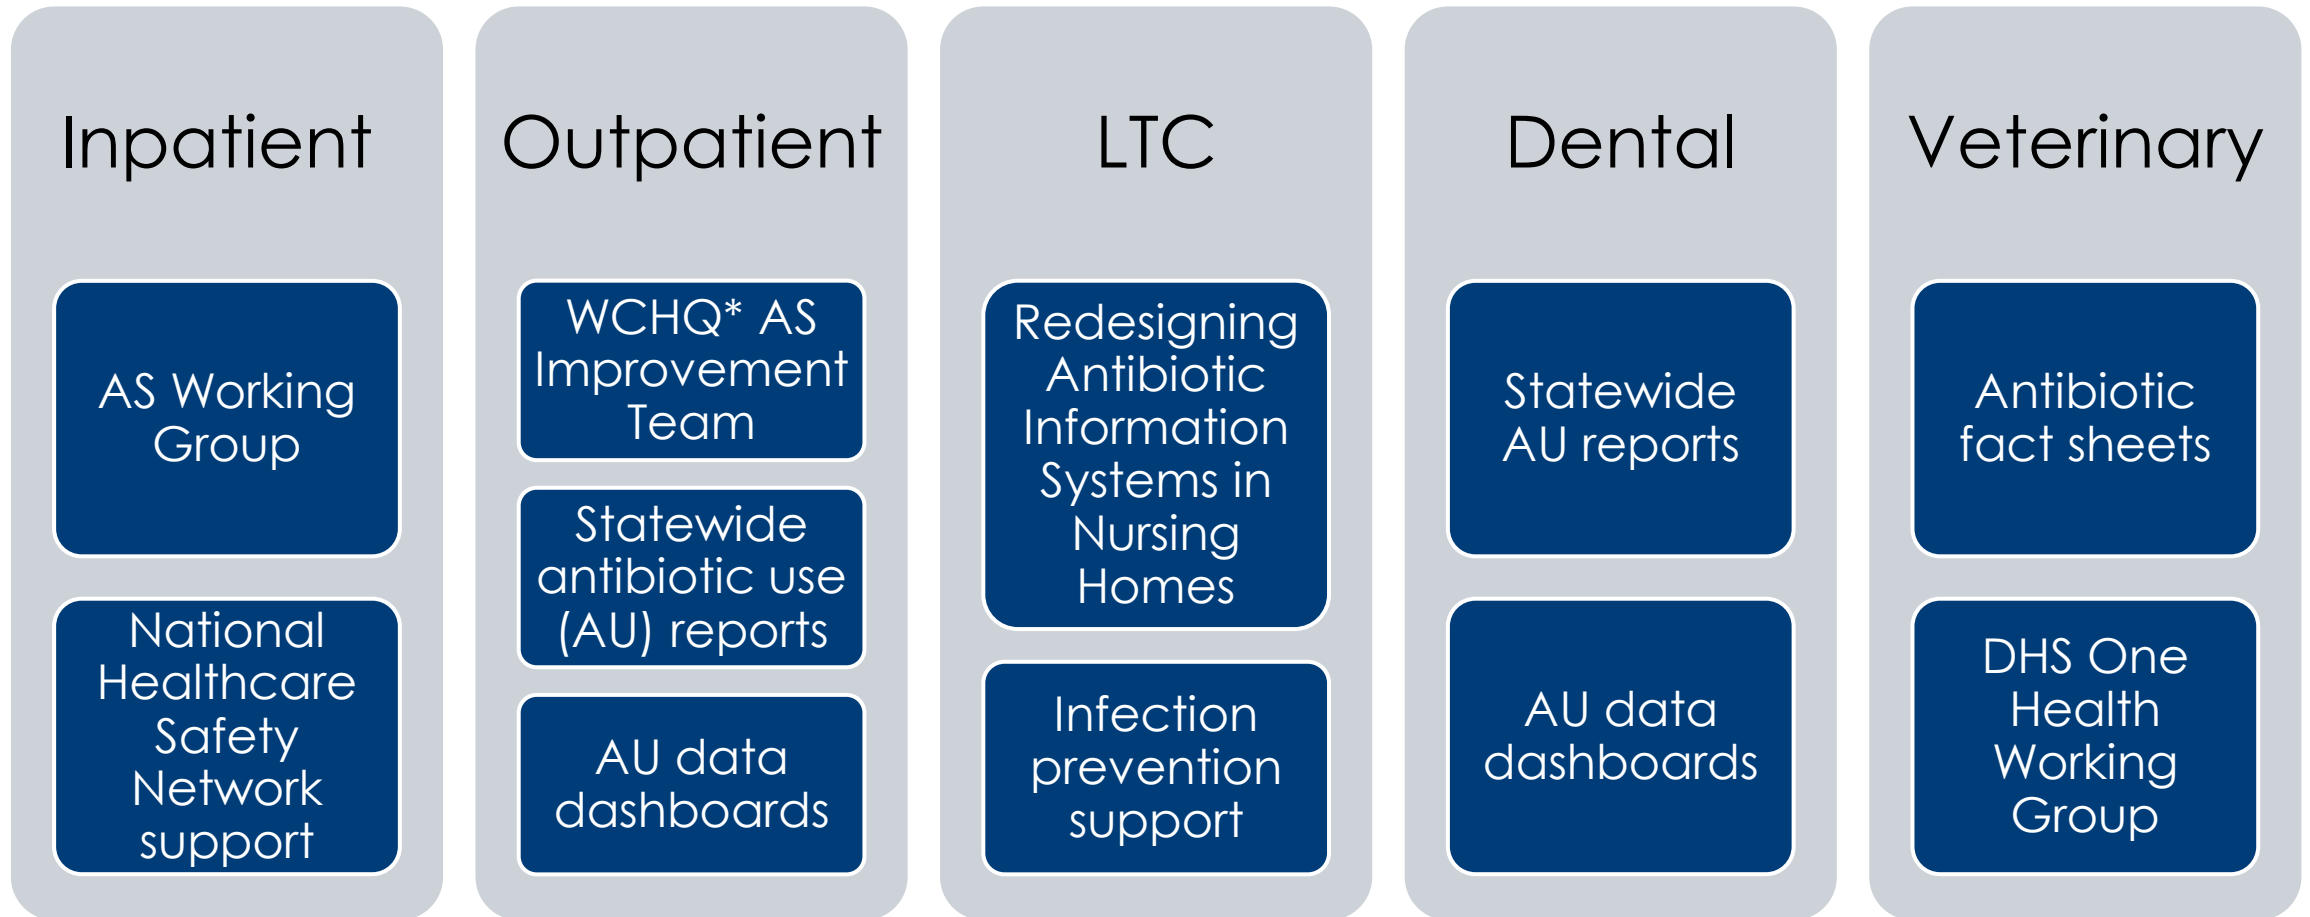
Inpatient

AS Working Group

National Healthcare Safety Network support

Outpatient

WCHQ* AS Improvement Team

Statewide antibiotic use (AU) reports

AU data dashboards

LTC

Redesigning Antibiotic Information Systems in Nursing Homes

Infection prevention support

Dental

Statewide AU reports

AU data dashboards

Veterinary

Antibiotic fact sheets

DHS One Health Working Group